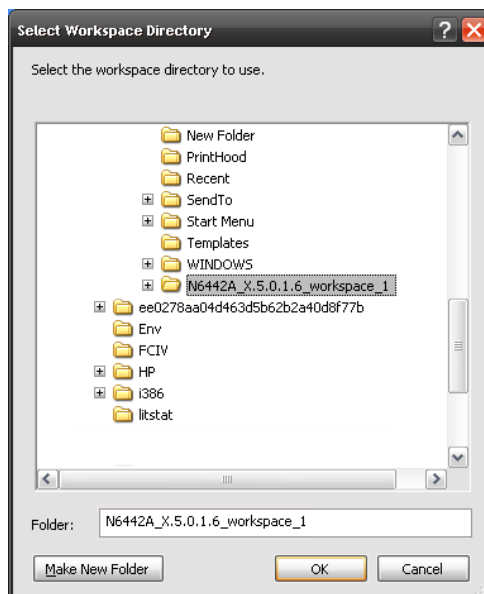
Select Workspace Directory

Select the workspace directory to use.

New Folder
PrintHood
Recent
SendTo
Start Menu
Templates
WINDOWS
N6442A_X.5.0.1.6_workspace_1
ee0278aa04d463d5b62b2a40d8f77b
Env
FCIV
HP
i386
litstat

Folder: N6442A_X.5.0.1.6_workspace_1

Make New Folder
OK
Cancel